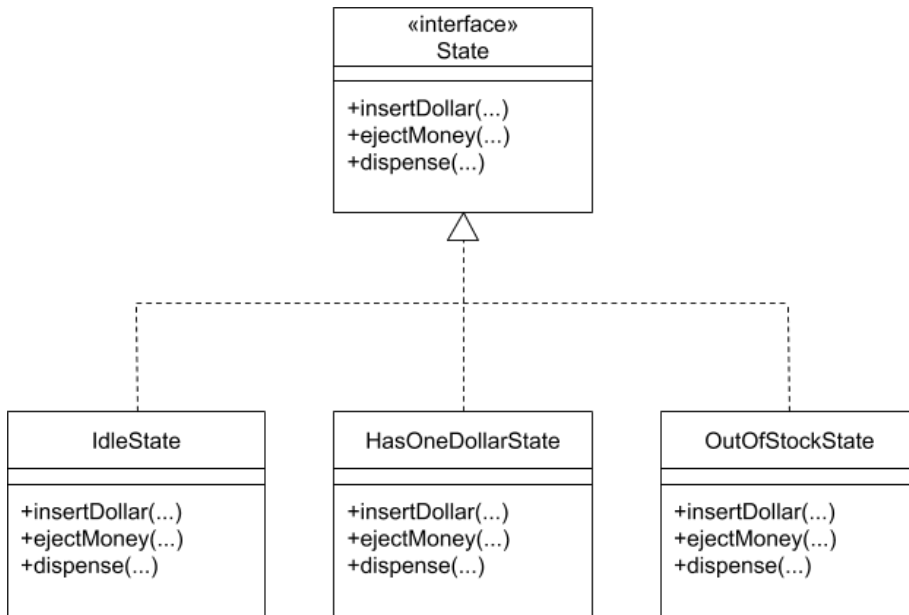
«interface»
State

+insertDollar(...)
+ejectMoney(...)
+dispense(...)

IdleState

+insertDollar(...)
+ejectMoney(...)
+dispense(...)

HasOneDollarState

+insertDollar(...)
+ejectMoney(...)
+dispense(...)

OutOfStockState

+insertDollar(...)
+ejectMoney(...)
+dispense(...)